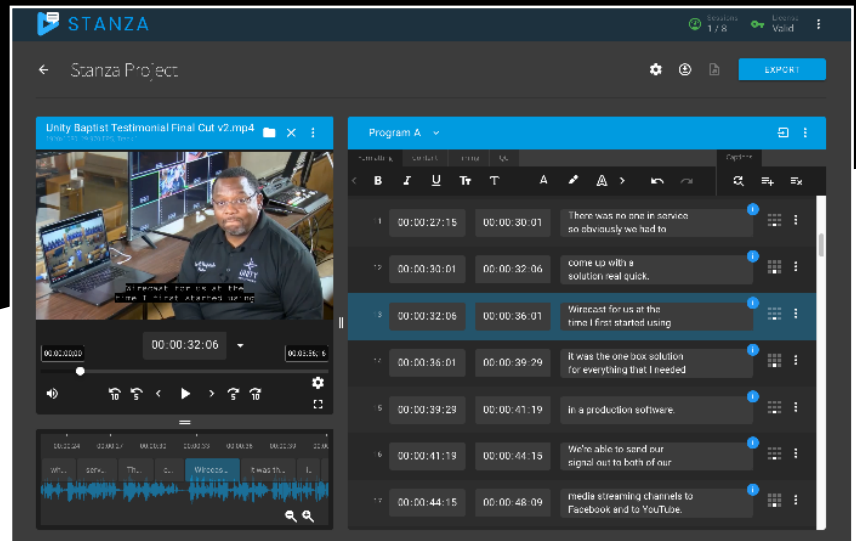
STANZA

Sessions 1 / 8

License Valid

Stanza Project

EXPORT

Unity Baptist Testimonial Final Cut v2.mp4

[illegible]

Wirecast for us at the time I first started using

00:00:32:06

00:00:00:00

00:03:56:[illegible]

10 5 5 10

Program A

Formatting Content Timing QC Captions

B I U

| | | | |
|---|---|---|---|
| 11 | 00:00:27:15 | 00:00:30:01 | There was no one in service so obviously we had to |
| 12 | 00:00:30:01 | 00:00:32:06 | come up with a solution real quick. |
| 13 | 00:00:32:06 | 00:00:36:01 | Wirecast for us at the time I first started using |
| 14 | 00:00:36:01 | 00:00:39:29 | it was the one box solution for everything that I needed |
| 15 | 00:00:39:29 | 00:00:41:19 | in a production software. |
| 16 | 00:00:41:19 | 00:00:44:15 | We're able to send our signal out to both of our |
| 17 | 00:00:44:15 | 00:00:48:09 | media streaming channels to Facebook and to YouTube. |

00:00:27 00:00:35

Wh... serv... Th... c... Wireca... it was th... i...